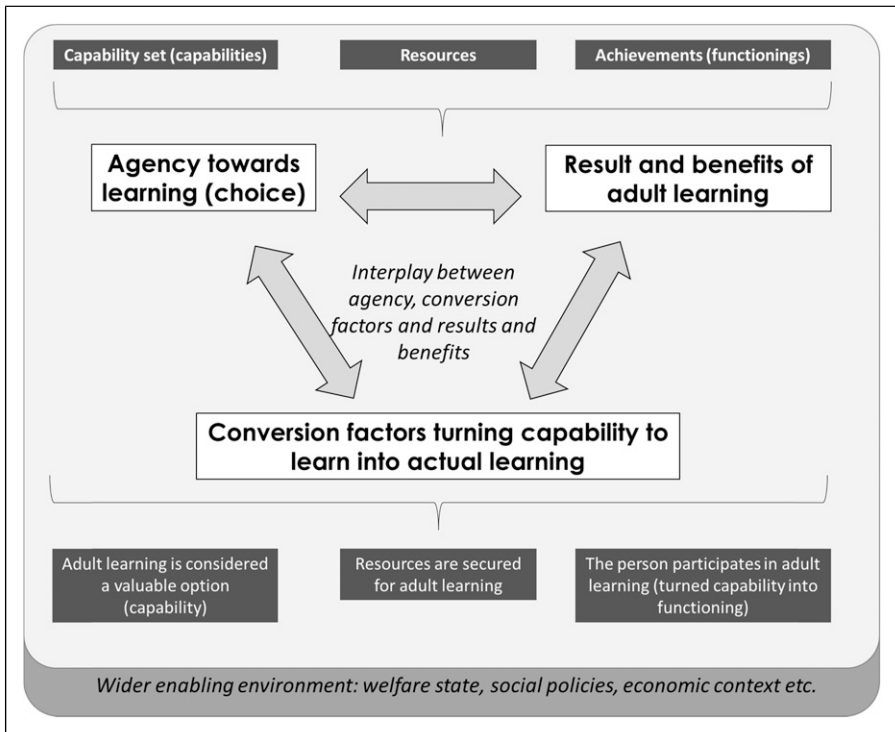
Capability set (capabilities)

Resources

Achievements (functionings)

Agency towards learning (choice)

Result and benefits of adult learning

Interplay between agency, conversion factors and results and benefits

Conversion factors turning capability to learn into actual learning

Adult learning is considered a valuable option (capability)

Resources are secured for adult learning

The person participates in adult learning (turned capability into functioning)

Wider enabling environment: welfare state, social policies, economic context etc.